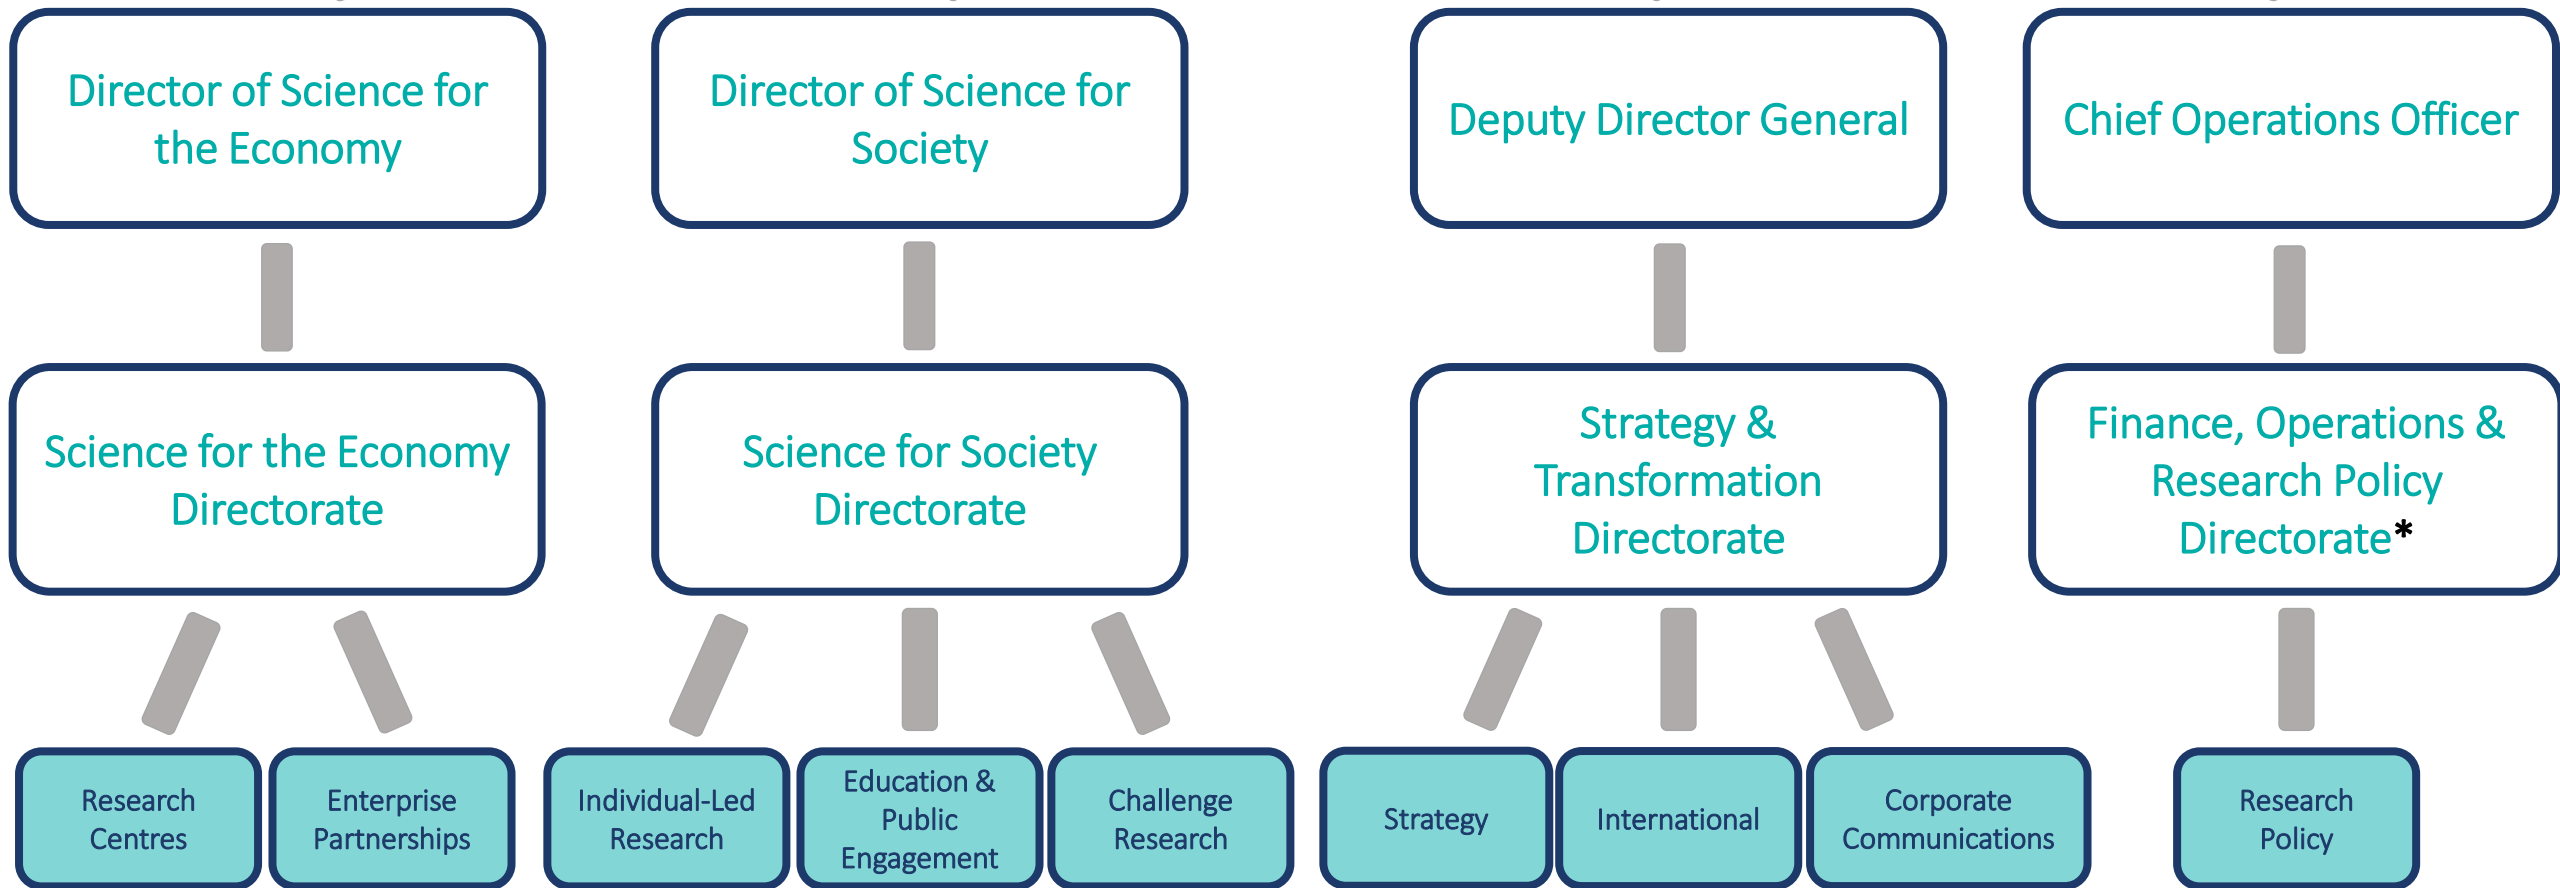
Director of Science for the Economy

Science for the Economy Directorate

Research Centres

Enterprise Partnerships

Director of Science for Society

Science for Society Directorate

Individual-Led Research

Education & Public Engagement

Challenge Research

Deputy Director General

Strategy & Transformation Directorate

Strategy

International

Corporate Communications

Chief Operations Officer

Finance, Operations & Research Policy Directorate*

Research Policy